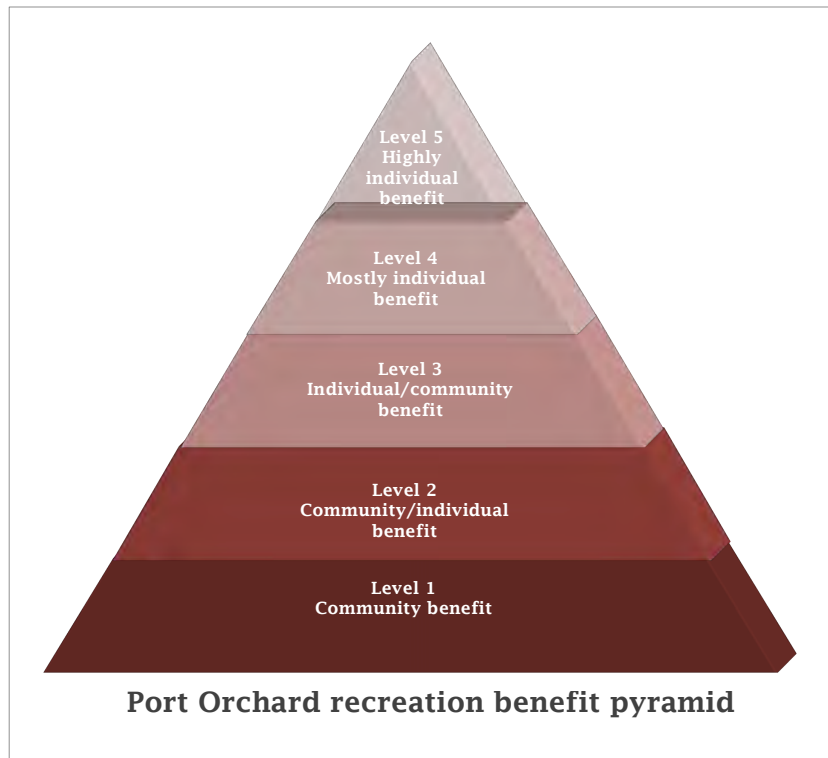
Level 5
Highly individual benefit

Level 4
Mostly individual benefit

Level 3
Individual/community benefit

Level 2
Community/individual benefit

Level 1
Community benefit

Port Orchard recreation benefit pyramid